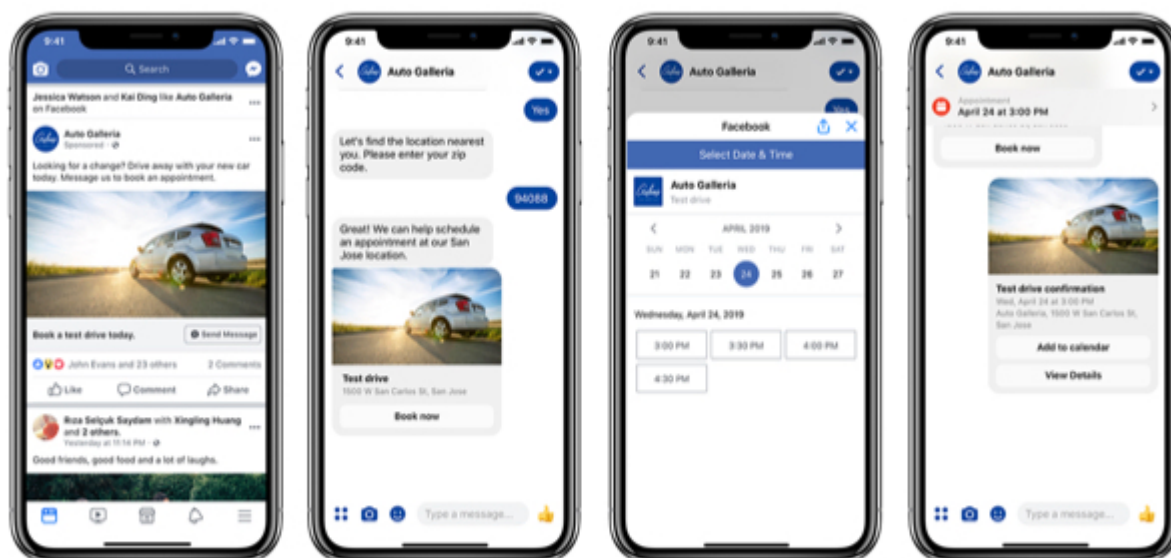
9:41

Search

Jessica Watson and Kai Ding like Auto Galleria on Facebook

Auto Galleria
Sponsored

Looking for a change? Drive away with your new car today. Message us to book an appointment.

Book a test drive today.

Send Message

John Evans and 23 others

2 Comments

Like

Comment

Share

Roza Selçuk Saydam with Xingling Huang and 2 others.
Yesterday at 11:14 PM

Good friends, good food and a lot of laughs.

9:41

Auto Galleria

Yes

Let's find the location nearest you. Please enter your zip code.

94088

Great! We can help schedule an appointment at our San Jose location.

Test drive
1500 W San Carlos St, San Jose

Book now

Type a message...

9:41

Auto Galleria

Yes

Facebook

Select Date & Time

Auto Galleria
Test drive

APRIL 2019

| SUN | MON | TUE | WED | THU | FRI | SAT |
|---|---|---|---|---|---|---|
| 21 | 22 | 23 | 24 | 25 | 26 | 27 |

Wednesday, April 24, 2019

3:00 PM

3:30 PM

4:00 PM

4:30 PM

9:41

Auto Galleria

Appointment
April 24 at 3:00 PM

Book now

Test drive confirmation
Wed, April 24 at 3:00 PM
Auto Galleria, 1500 W San Carlos St, San Jose

Add to calendar

View Details

Type a message...